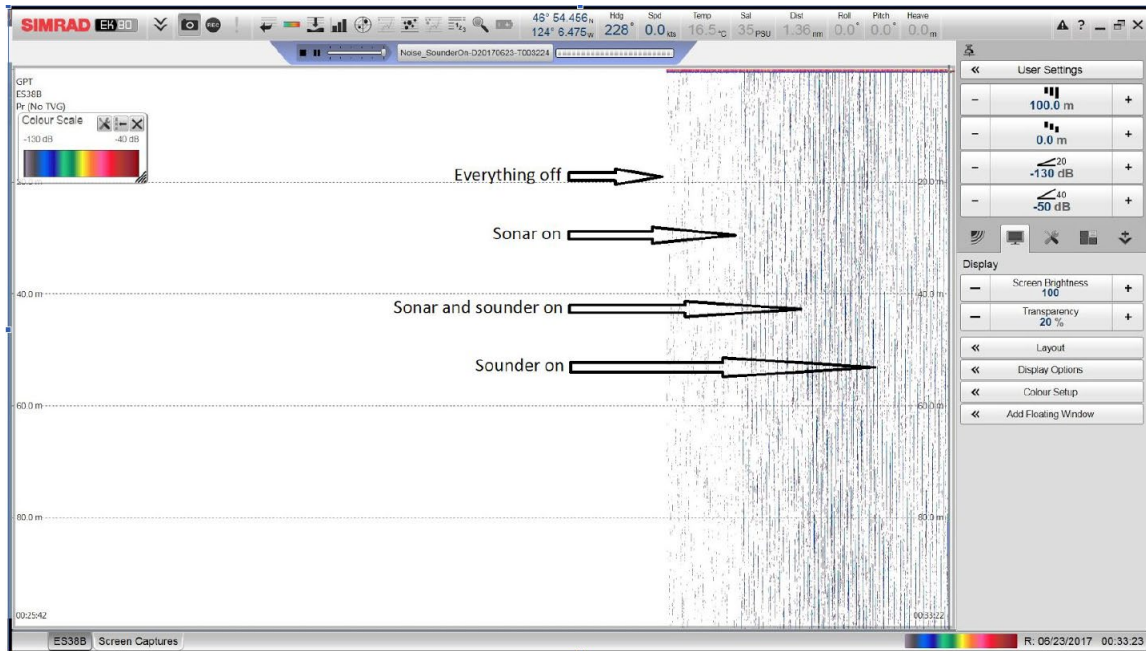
SIMRAD EK80

46° 54.456 N
124° 6.475 W

Hdg
228°

Spd
0.0 kts

Temp
16.5 °C

Sal
35 PSU

Dist
1.36 nm

Roll
0.0°

Pitch
0.0°

Heave
0.0 m

▲ ? _ ☐ ✕

Noise_SounderOn-D20170623-T003224

GPT
ES38B
Pr (No TVG)

Colour Scale
-130 dB
-40 dB

Everything off

Sonar on

Sonar and sounder on

Sounder on

20.0 m

40.0 m

60.0 m

80.0 m

00:25:42

00:33:22

« User Settings

100.0 m

0.0 m

20
-130 dB

40
-50 dB

Display

Screen Brightness
100

Transparency
20 %

« Layout

« Display Options

« Colour Setup

« Add Floating Window

ES38B Screen Captures

R: 06/23/2017 00:33:23